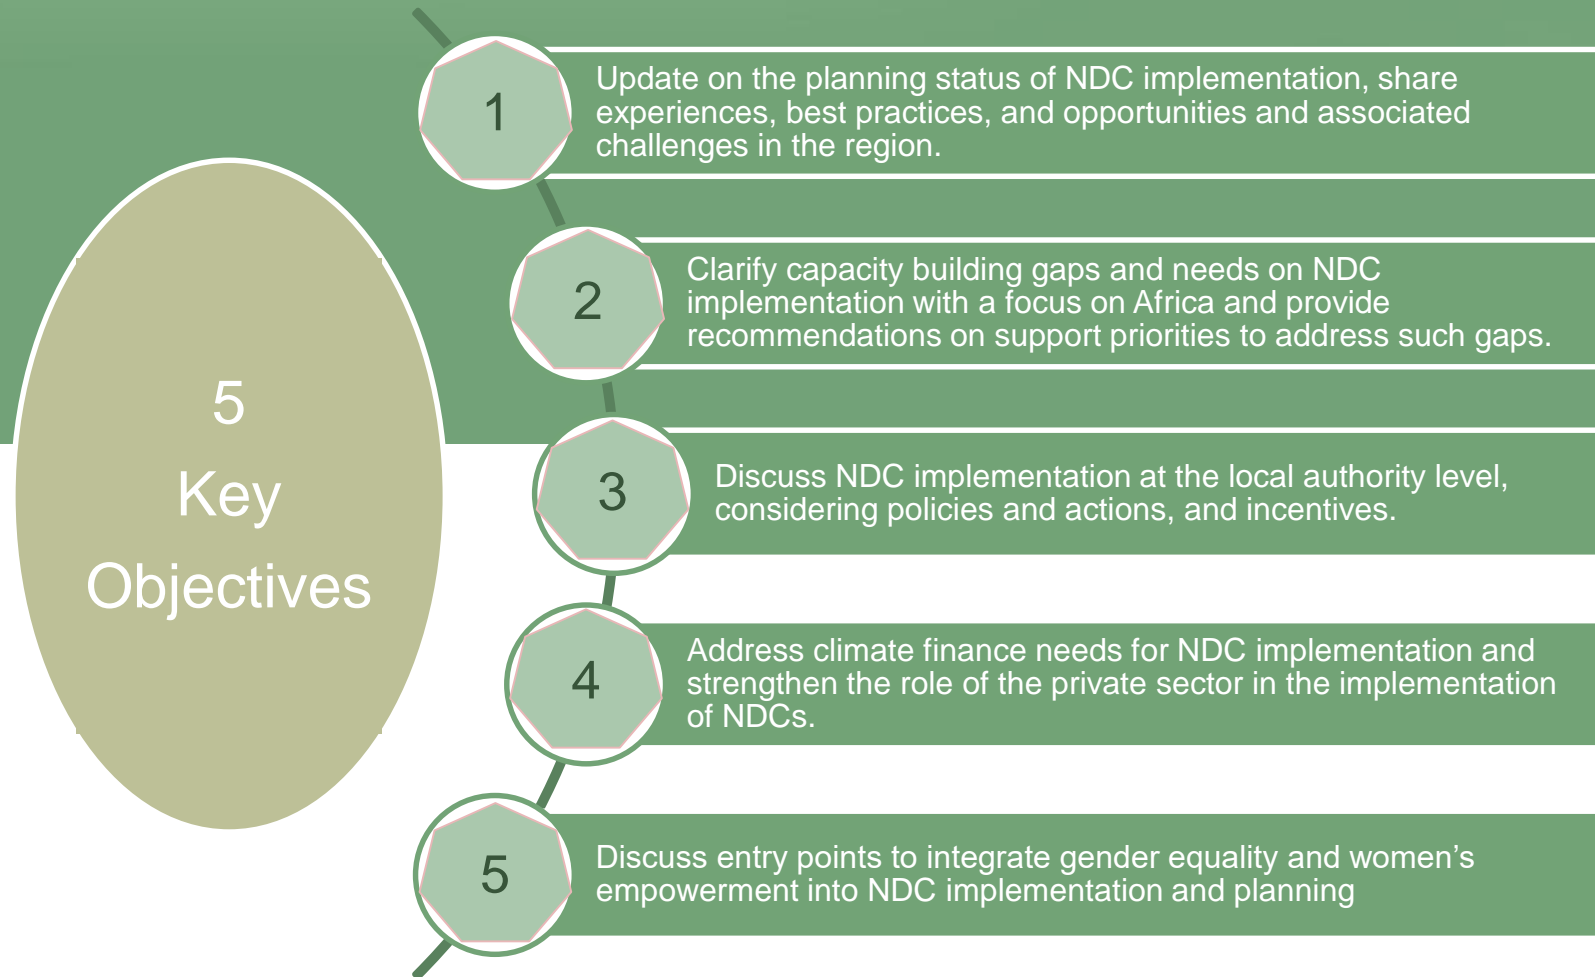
5
Key
Objectives

1
Update on the planning status of NDC implementation, share experiences, best practices, and opportunities and associated challenges in the region.

2
Clarify capacity building gaps and needs on NDC implementation with a focus on Africa and provide recommendations on support priorities to address such gaps.

3
Discuss NDC implementation at the local authority level, considering policies and actions, and incentives.

4
Address climate finance needs for NDC implementation and strengthen the role of the private sector in the implementation of NDCs.

5
Discuss entry points to integrate gender equality and women's empowerment into NDC implementation and planning